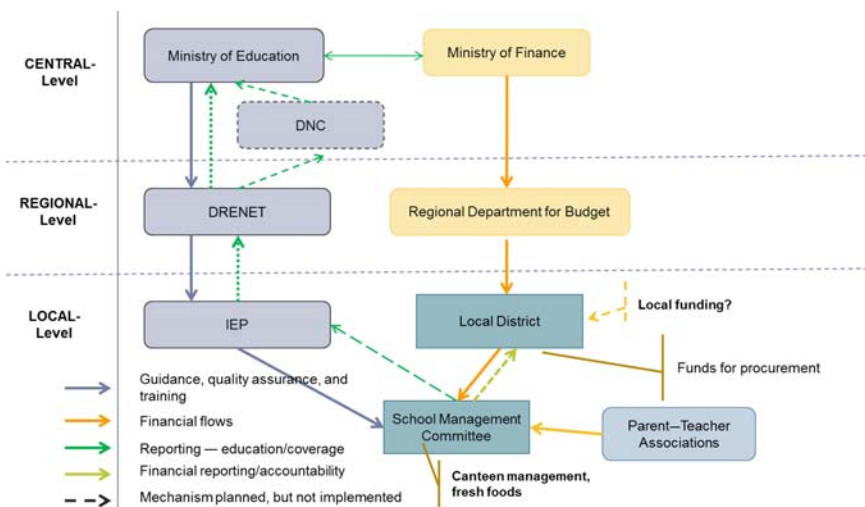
CENTRAL-Level

REGIONAL-Level

LOCAL-Level

Ministry of Education

Ministry of Finance

DNC

DRENET

Regional Department for Budget

IEP

Local District

Local funding?

Funds for procurement

School Management Committee

Parent–Teacher Associations

Canteen management, fresh foods

Guidance, quality assurance, and training

Financial flows

Reporting — education/coverage

Financial reporting/accountability

Mechanism planned, but not implemented